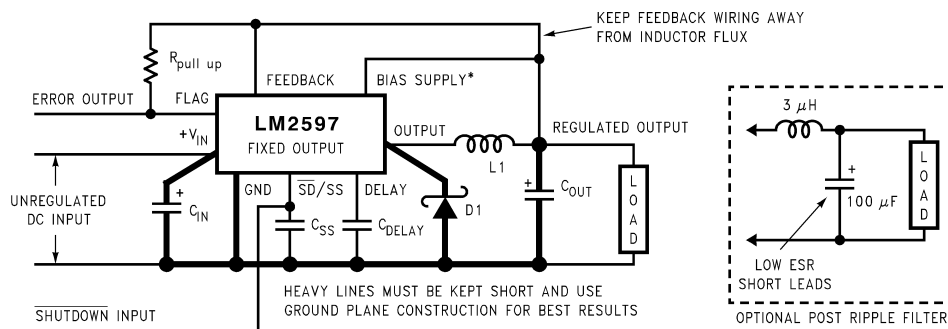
KEEP FEEDBACK WIRING AWAY FROM INDUCTOR FLUX

$R_{pull\ up}$

FEEDBACK

BIAS SUPPLY*

ERROR OUTPUT

FLAG

LM2597

FIXED OUTPUT

$+V_{IN}$

OUTPUT

REGULATED OUTPUT

L1

UNREGULATED DC INPUT

+

$C_{IN}$

GND

$\overline{SD}$/SS

DELAY

D1

+

$C_{OUT}$

LOAD

$C_{SS}$

$C_{DELAY}$

HEAVY LINES MUST BE KEPT SHORT AND USE GROUND PLANE CONSTRUCTION FOR BEST RESULTS

$\overline{SHUTDOWN}$ INPUT

3 $\mu$H

+

100 $\mu$F

LOAD

LOW ESR SHORT LEADS

OPTIONAL POST RIPPLE FILTER